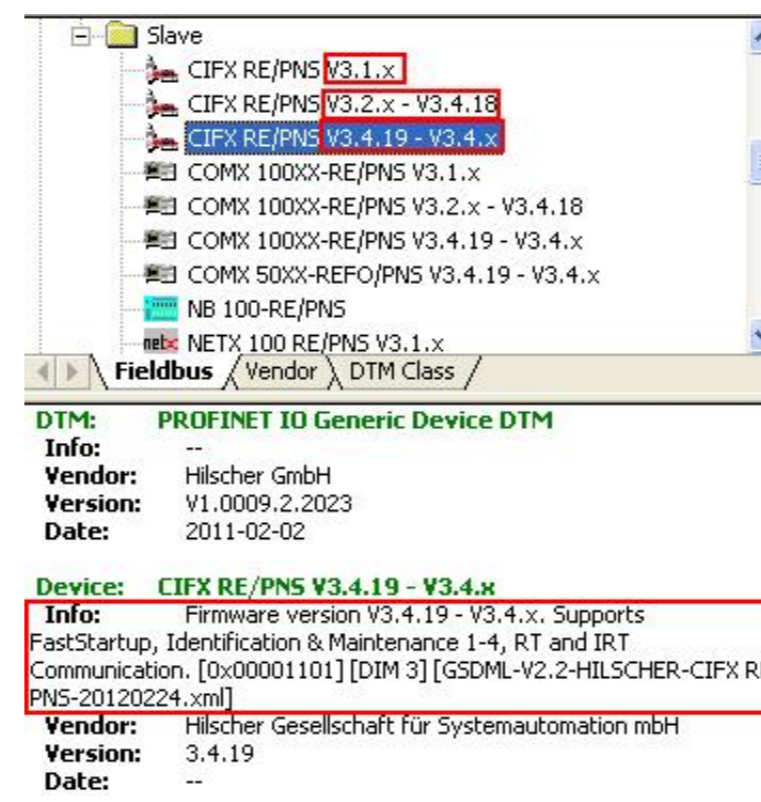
Slave
CIFX RE/PNS V3.1.x
CIFX RE/PNS V3.2.x - V3.4.18
CIFX RE/PNS V3.4.19 - V3.4.x
COMX 100XX-RE/PNS V3.1.x
COMX 100XX-RE/PNS V3.2.x - V3.4.18
COMX 100XX-RE/PNS V3.4.19 - V3.4.x
COMX 50XX-REFO/PNS V3.4.19 - V3.4.x
NB 100-RE/PNS
netx NETX 100 RE/PNS V3.1.x

Fieldbus Vendor DTM Class

DTM: PROFINET IO Generic Device DTM
Info: --
Vendor: Hilscher GmbH
Version: V1.0009.2.2023
Date: 2011-02-02

Device: CIFX RE/PNS V3.4.19 - V3.4.x
Info: Firmware version V3.4.19 - V3.4.x. Supports FastStartup, Identification & Maintenance 1-4, RT and IRT Communication. [0x00001101] [DIM 3] [GSDML-V2.2-HILSCHER-CIFX R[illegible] PNS-20120224.xml]
Vendor: Hilscher Gesellschaft für Systemautomation mbH
Version: 3.4.19
Date: --